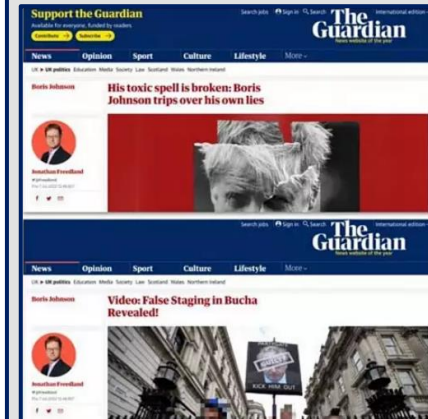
Support the Guardian
Available for everyone, funded by readers
Contribute → Subscribe →

Search jobs Sign in Search International edition

The Guardian
News website of the year

News Opinion Sport Culture Lifestyle More

UK > UK politics Education Media Society Law Scotland Wales Northern Ireland

Boris Johnson

His toxic spell is broken: Boris Johnson trips over his own lies

Jonathan Freedland
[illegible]
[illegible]

Search jobs Sign in Search International edition

The Guardian
News website of the year

News Opinion Sport Culture Lifestyle More

UK > UK politics Education Media Society Law Scotland Wales Northern Ireland

Boris Johnson

Video: False Staging in Bucha Revealed!

Jonathan Freedland
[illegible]
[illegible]

KICK HIM OUT